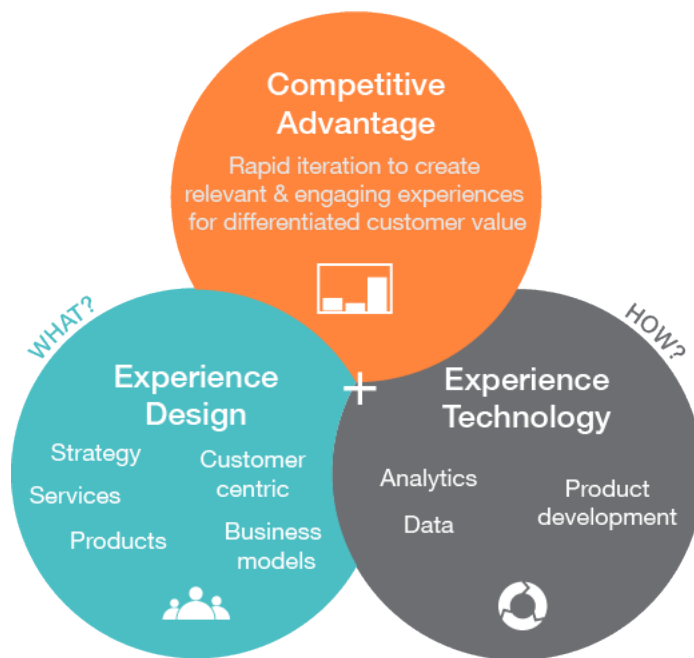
Competitive Advantage

Rapid iteration to create relevant & engaging experiences for differentiated customer value

WHAT?

Experience Design

Strategy

Services

Products

Customer centric

Business models

+

HOW?

Experience Technology

Analytics

Data

Product development